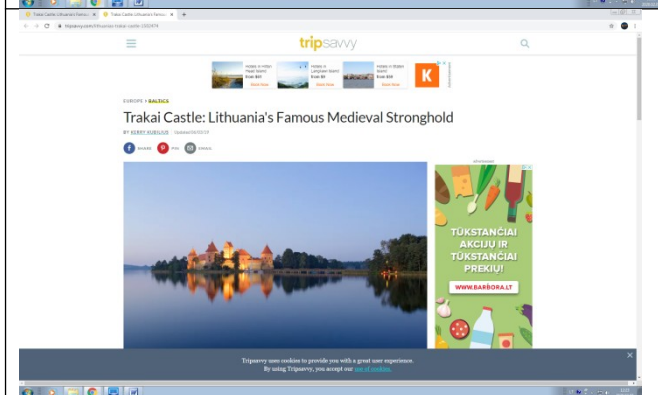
Trakai Castle Lithuania's Famo... ×
Trakai Castle Lithuania's Famo... ×
+
tripsavvy.com/lithuanian-trakai-castle-1502478

tripsavvy

Hotels in Hilton Head Island from $65 Book Now
Hotels in Longboat Island from $9 Book Now
Hotels in Staten Island from $58 Book Now
K

EUROPE > BALTICS

Trakai Castle: Lithuania's Famous Medieval Stronghold

BY KERRY KUBILIUS | Updated 06/03/19

SHARE
PIN
EMAIL

Advertisement

TŪKSTANČIAI AKCIJŲ IR TŪKSTANČIAI PREKIŲ!

WWW.BARBORA.LT

Tripsavvy uses cookies to provide you with a great user experience.
By using Tripsavvy, you accept our use of cookies.